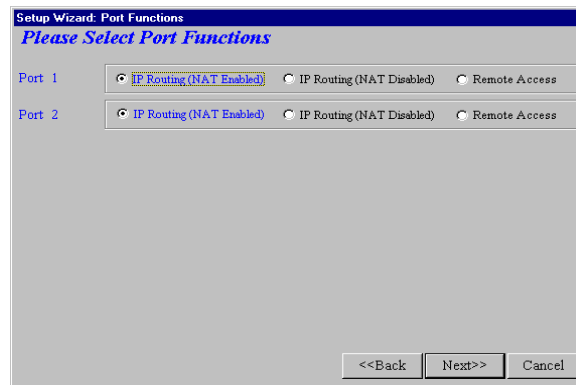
Setup Wizard: Port Functions

Please Select Port Functions

Port 1 IP Routing (NAT Enabled) IP Routing (NAT Disabled) Remote Access

Port 2 IP Routing (NAT Enabled) IP Routing (NAT Disabled) Remote Access

<<Back Next>> Cancel